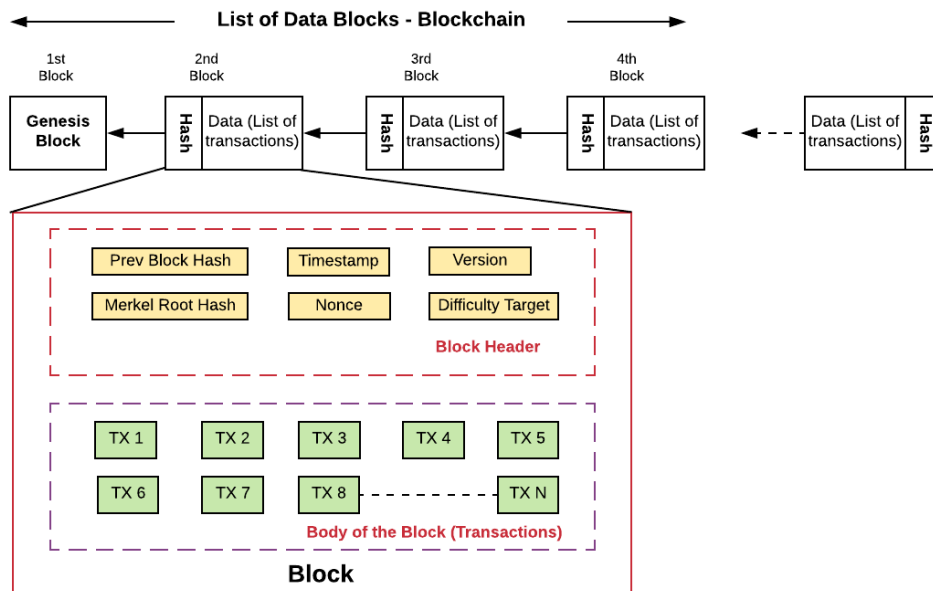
List of Data Blocks - Blockchain

1st Block

2nd Block

3rd Block

4th Block

Genesis Block

Hash

Data (List of transactions)

Hash

Data (List of transactions)

Hash

Data (List of transactions)

Data (List of transactions)

Hash

Prev Block Hash

Timestamp

Version

Merkel Root Hash

Nonce

Difficulty Target

Block Header

TX 1

TX 2

TX 3

TX 4

TX 5

TX 6

TX 7

TX 8

TX N

Body of the Block (Transactions)

Block